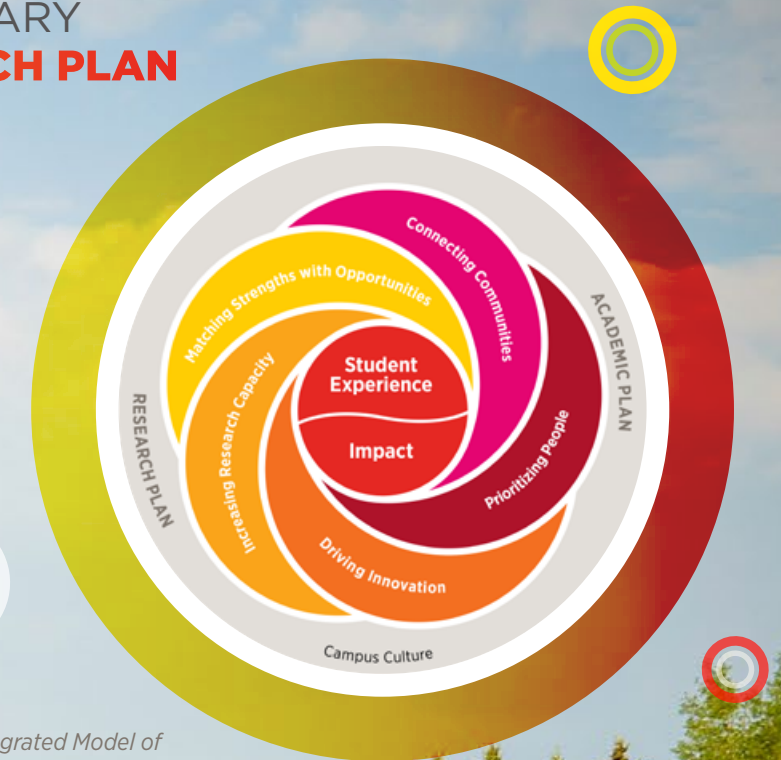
ARY
CH PLAN

Connecting Communities

Matching Strengths with Opportunities

ACADEMIC PLAN

RESEARCH PLAN

Student Experience

Impact

Increasing Research Capacity

Prioritizing People

Driving Innovation

Campus Culture

grated Model of